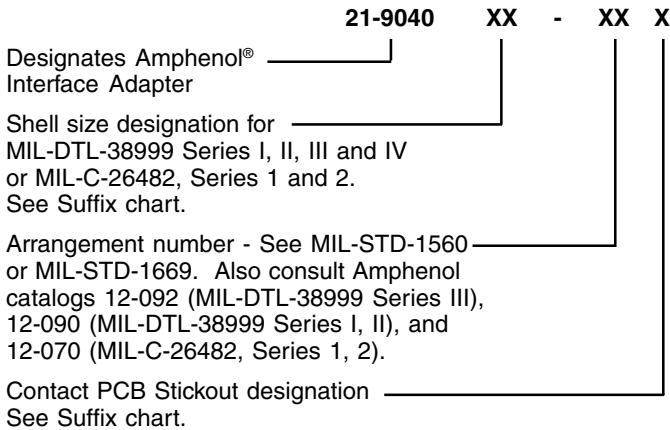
**21-9040 XX - XX X**

Designates Amphenol® Interface Adapter

Shell size designation for MIL-DTL-38999 Series I, II, III and IV or MIL-C-26482, Series 1 and 2. See Suffix chart.

Arrangement number - See MIL-STD-1560 or MIL-STD-1669. Also consult Amphenol catalogs 12-092 (MIL-DTL-38999 Series III), 12-090 (MIL-DTL-38999 Series I, II), and 12-070 (MIL-C-26482, Series 1, 2).

Contact PCB Stickout designation See Suffix chart.